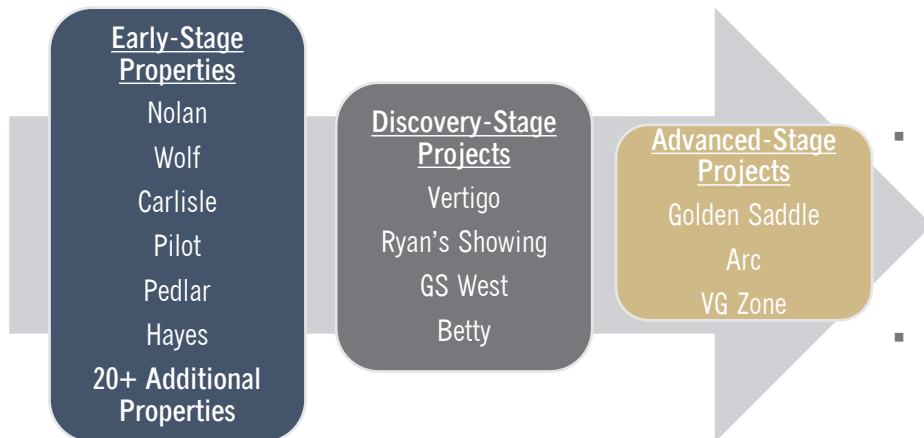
Early-Stage Properties
Nolan
Wolf
Carlisle
Pilot
Pedlar
Hayes
20+ Additional Properties

Discovery-Stage Projects
Vertigo
Ryan's Showing
GS West
Betty

Advanced-Stage Projects
Golden Saddle
Arc
VG Zone